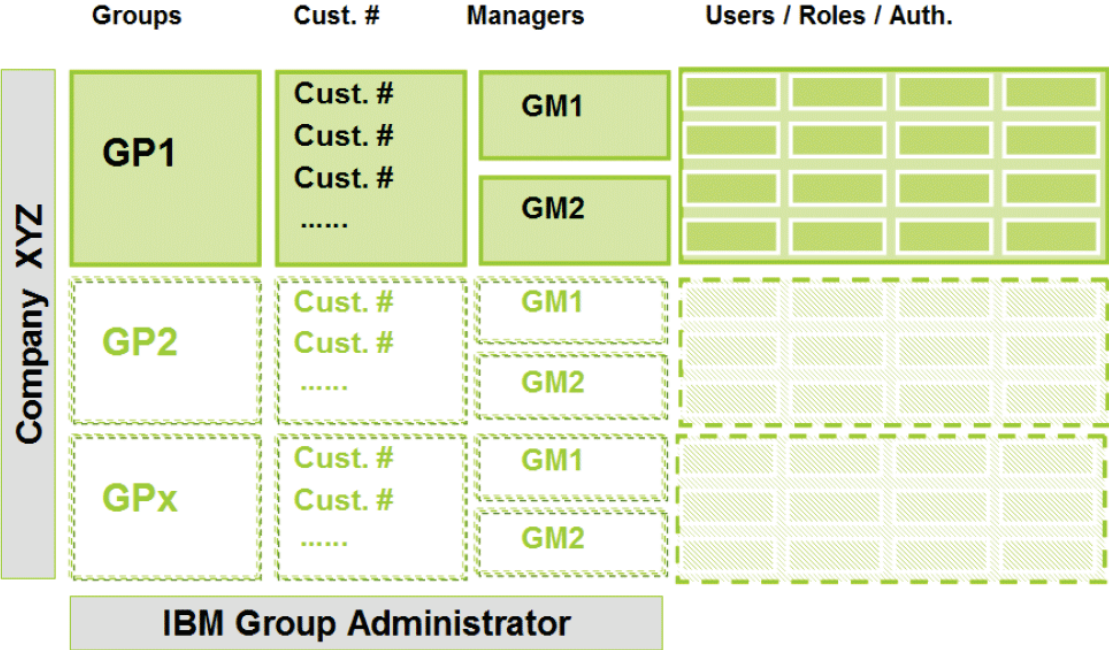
Groups Cust. # Managers Users / Roles / Auth.

Company XYZ

GP1

Cust. #
Cust. #
Cust. #
......

GM1

GM2

GP2

Cust. #
Cust. #
......

GM1

GM2

GPx

Cust. #
Cust. #
......

GM1

GM2

IBM Group Administrator